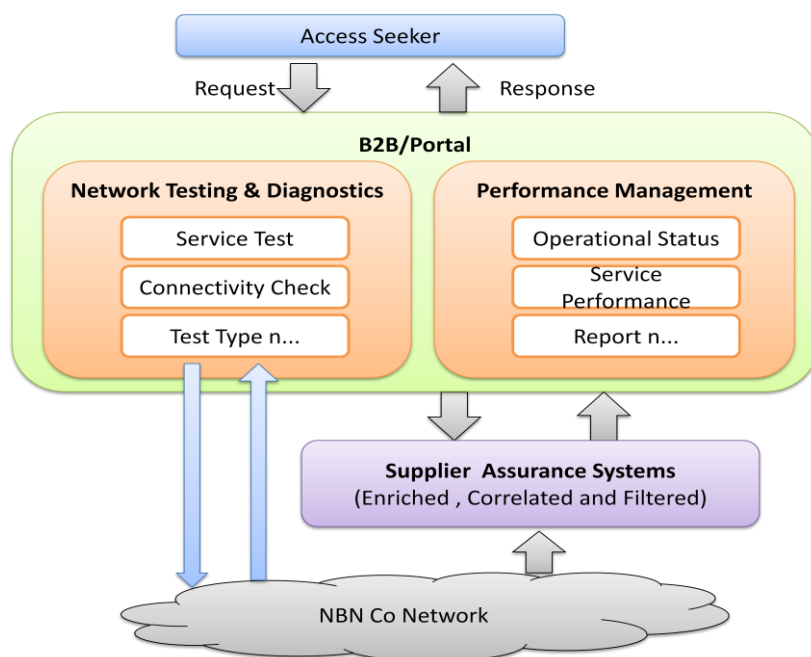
Access Seeker

Request

Response

B2B/Portal

Network Testing & Diagnostics

Service Test

Connectivity Check

Test Type n...

Performance Management

Operational Status

Service Performance

Report n...

Supplier Assurance Systems
(Enriched , Correlated and Filtered)

NBN Co Network